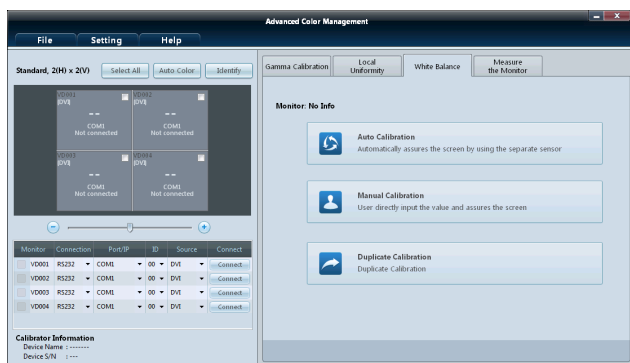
Advanced Color Management

File Setting Help

Standard, 2(H) x 2(V) Select All Auto Color Identify

VD001 [DVI] -- COM1 Not connected
VD002 [DVI] -- COM1 Not connected
VD003 [DVI] -- COM1 Not connected
VD004 [DVI] -- COM1 Not connected

| Monitor | Connection | Port/IP | ID | Source | Connect |
|---|---|---|---|---|---|
| VD001 | RS232 | COM1 | 00 | DVI | Connect |
| VD002 | RS232 | COM1 | 00 | DVI | Connect |
| VD003 | RS232 | COM1 | 00 | DVI | Connect |
| VD004 | RS232 | COM1 | 00 | DVI | Connect |

Calibrator Information
Device Name : -------
Device S/N : ---

Gamma Calibration Local Uniformity White Balance Measure the Monitor

Monitor: No Info

Auto Calibration
Automatically assures the screen by using the separate sensor

Manual Calibration
User directly input the value and assures the screen

Duplicate Calibration
Duplicate Calibration